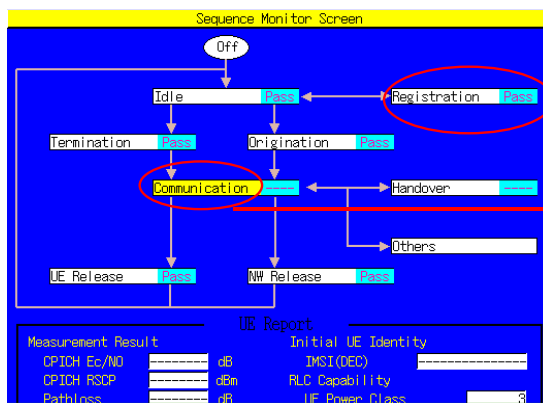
Sequence Monitor Screen

Off

Idle Pass

Registration Pass

Termination Pass

Origination Pass

Communication ----

Handover ----

Others

UE Release Pass

NW Release Pass

UE Report

Measurement Result

CPICH Ec/NO -------- dB

CPICH RSCP -------- dBm

Pathloss -------- dB

Initial UE Identity

IMSI(DEC) ----------------

RLC Capability

UE Power Class 3